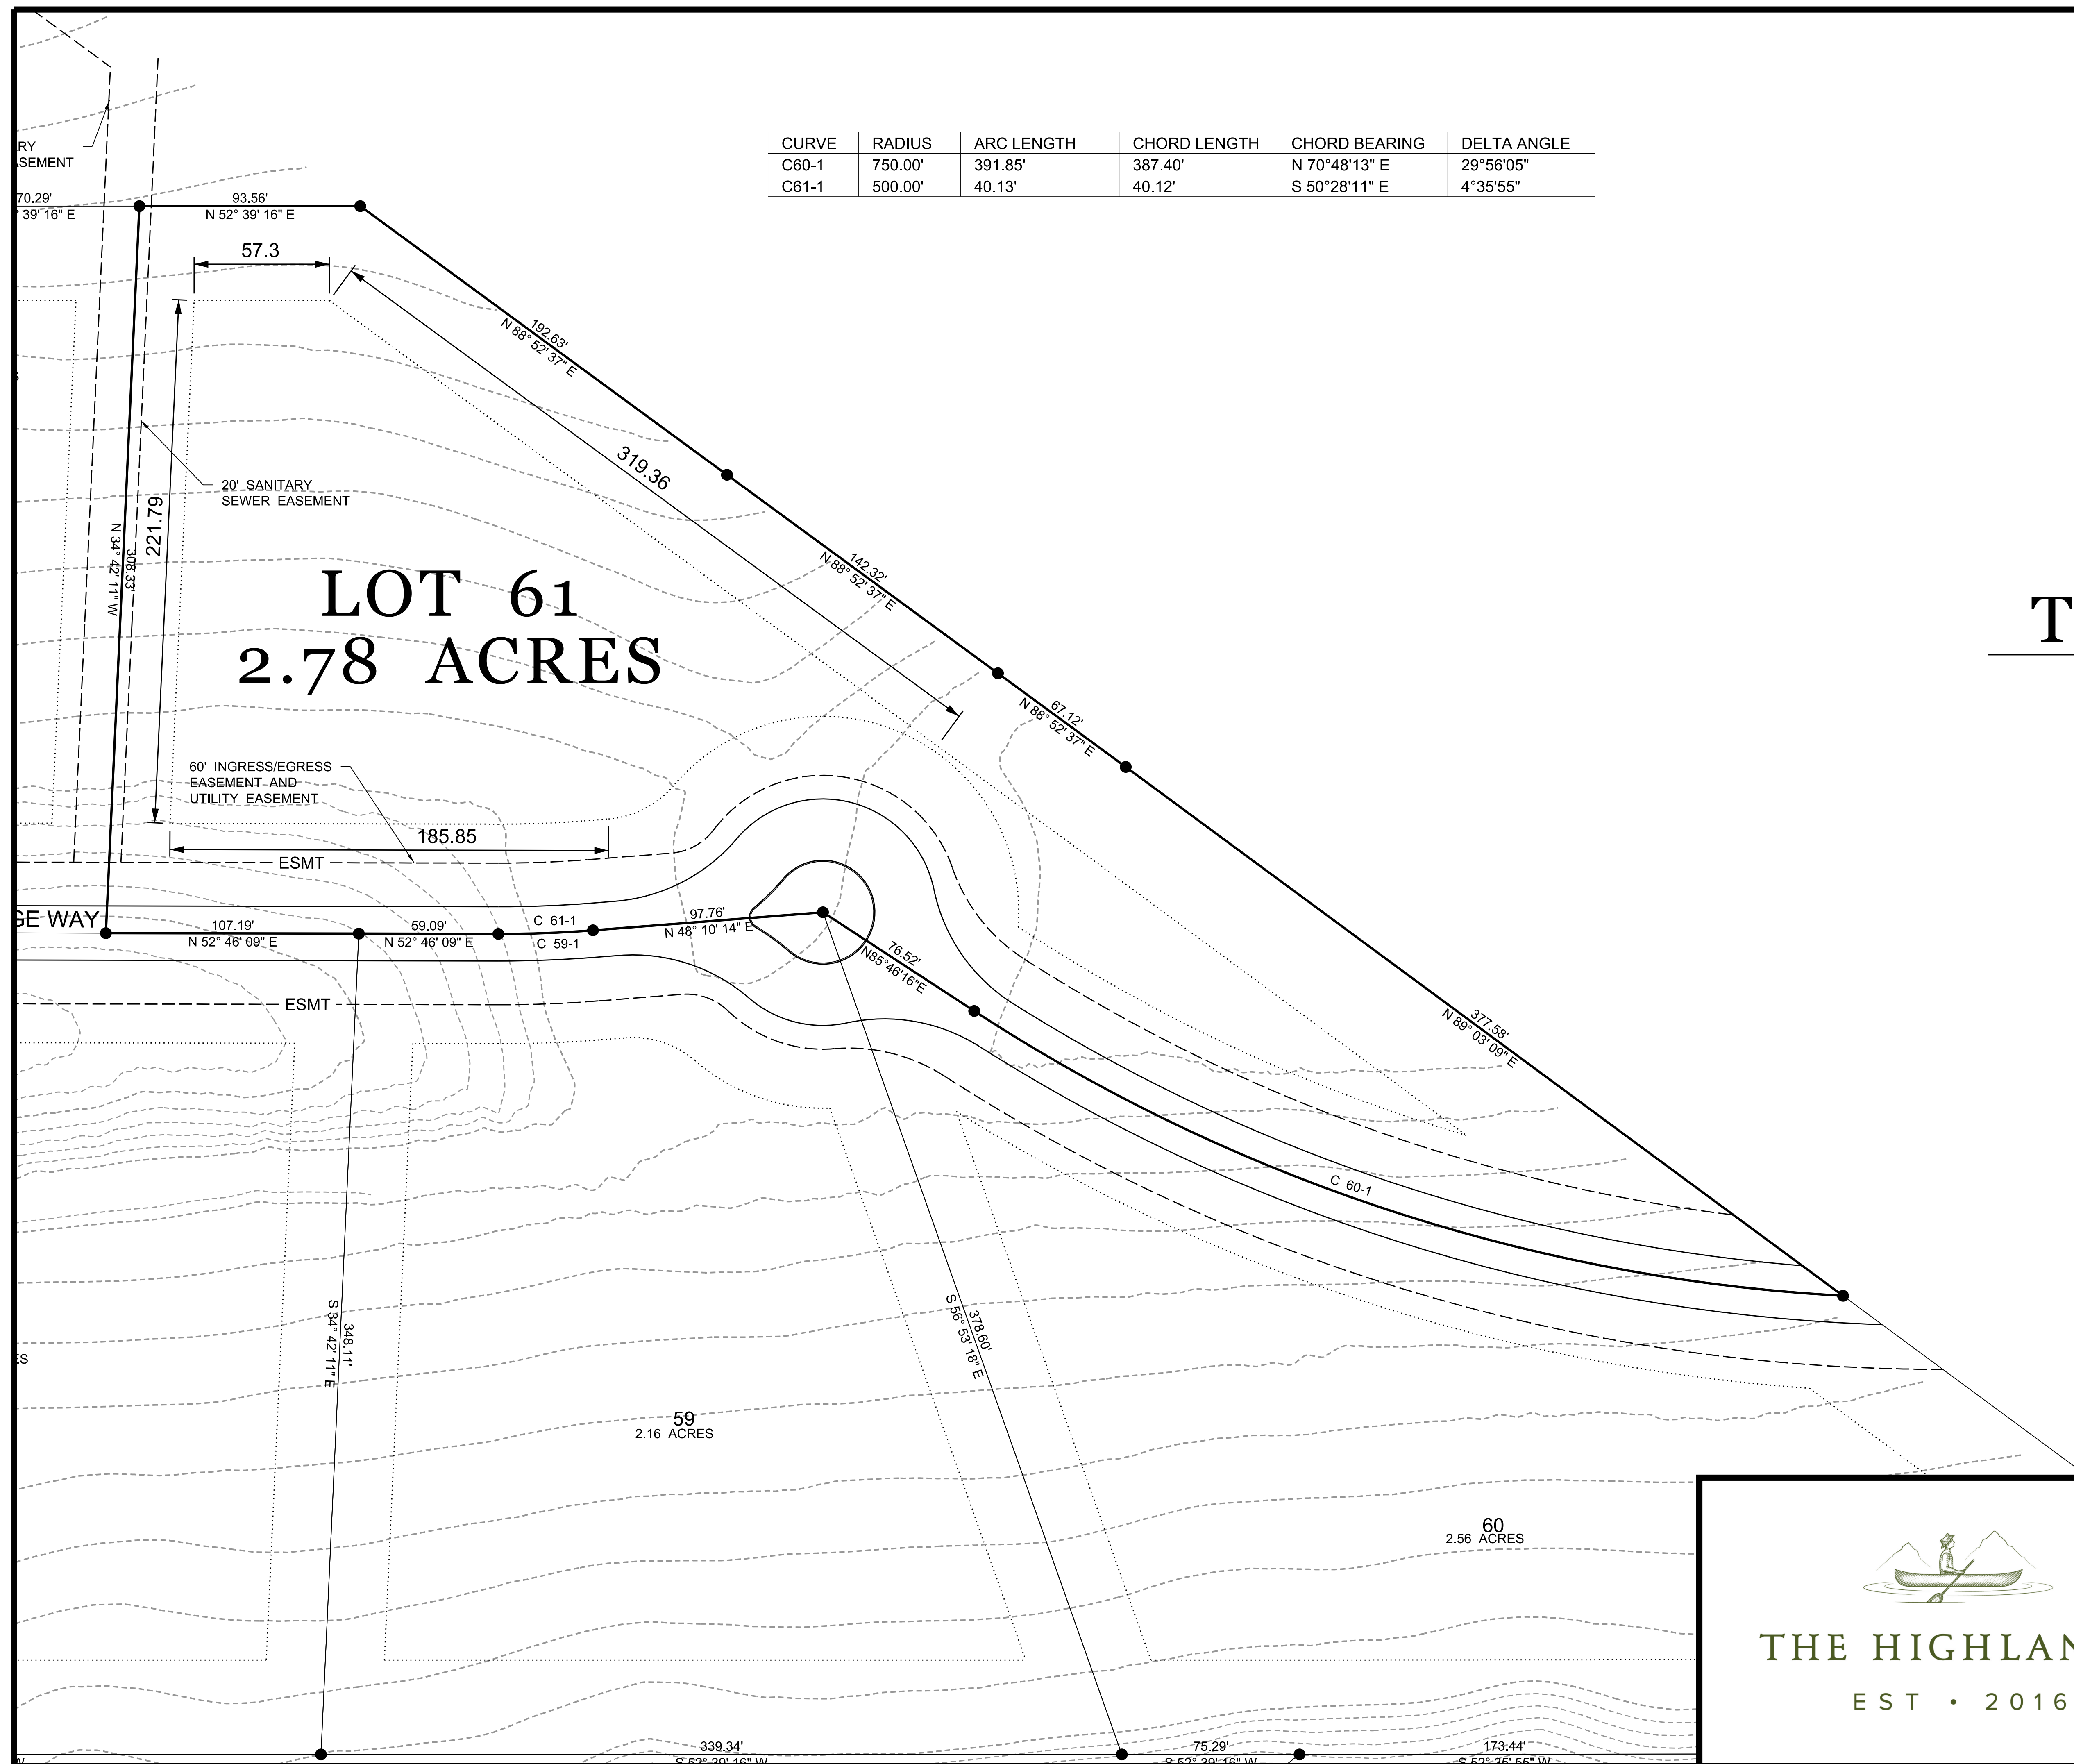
| CURVE | RADIUS | ARC LENGTH | CHORD LENGTH | CHORD BEARING | DELTA ANGLE |
|---|---|---|---|---|---|
| C60-1 | 750.00' | 391.85' | 387.40' | N 70°48'13" E | 29°56'05" |
| C61-1 | 500.00' | 40.13' | 40.12' | S 50°28'11" E | 4°35'55" |

RY
SEMENT

70.29'
39' 16" E

93.56'
N 52° 39' 16" E

57.3

192.63'
N 88° 52' 37" E

319.36

20' SANITARY
SEWER EASEMENT

N 34° 42' 11" W
308.33'

221.79

142.32'
N 88° 52' 37" E

LOT 61
2.78 ACRES

T

67.12'
N 88° 52' 37" E

60' INGRESS/EGRESS
EASEMENT AND
UTILITY EASEMENT

185.85

ESMT

GE WAY

107.19'
N 52° 46' 09" E

59.09'
N 52° 46' 09" E

C 61-1
C 59-1

97.76'
N 48° 10' 14" E

76.52'
N85°46'16"E

ESMT

377.58'
N 89° 03' 09" E

C 60-1

S 34° 42' 11" E
348.11'

S 56° 53' 18" E
378.60'

ES

59
2.16 ACRES

60
2.56 ACRES

THE HIGHLAN
EST • 2016

339.34'
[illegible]

75.29'
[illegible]

173.44'
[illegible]